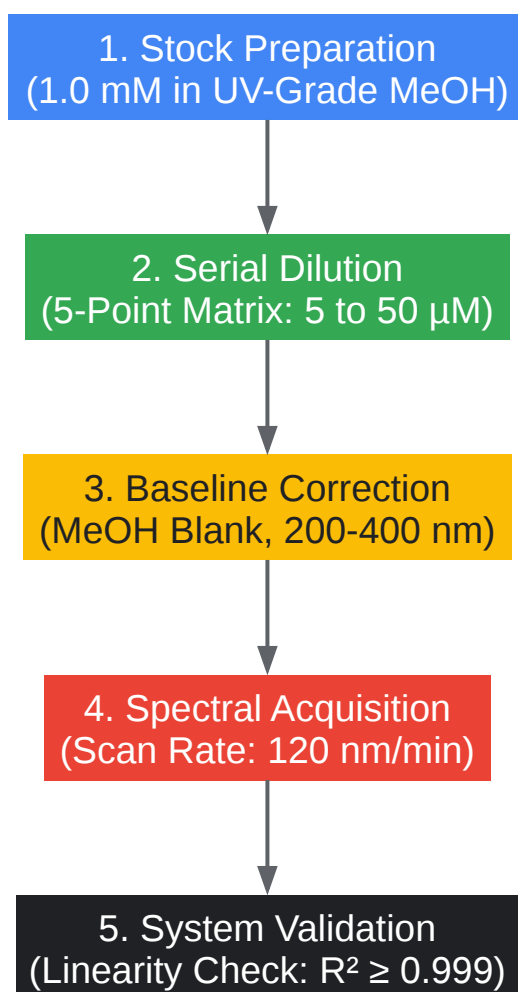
1. Stock Preparation
(1.0 mM in UV-Grade MeOH)

2. Serial Dilution
(5-Point Matrix: 5 to 50 µM)

3. Baseline Correction
(MeOH Blank, 200-400 nm)

4. Spectral Acquisition
(Scan Rate: 120 nm/min)

5. System Validation
(Linearity Check: $R^2 \geq 0.999$)